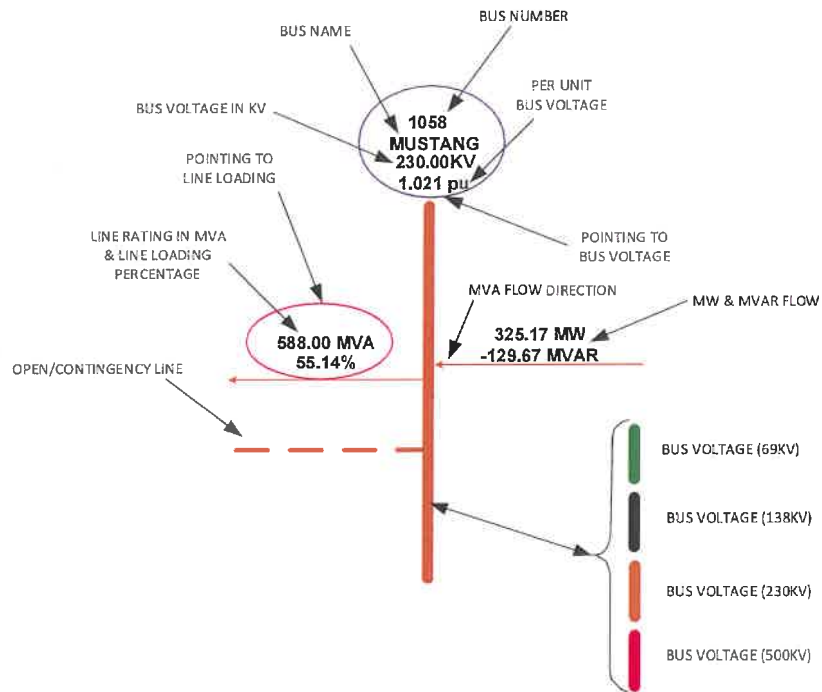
BUS NUMBER

BUS NAME

PER UNIT
BUS VOLTAGE

BUS VOLTAGE IN KV

1058
MUSTANG
230.00KV
1.021 pu

POINTING TO
LINE LOADING

POINTING TO
BUS VOLTAGE

LINE RATING IN MVA
& LINE LOADING
PERCENTAGE

MVA FLOW DIRECTION

MW & MVAR FLOW

588.00 MVA
55.14%

325.17 MW
-129.67 MVAR

OPEN/CONTINGENCY LINE

BUS VOLTAGE (69KV)

BUS VOLTAGE (138KV)

BUS VOLTAGE (230KV)

BUS VOLTAGE (500KV)